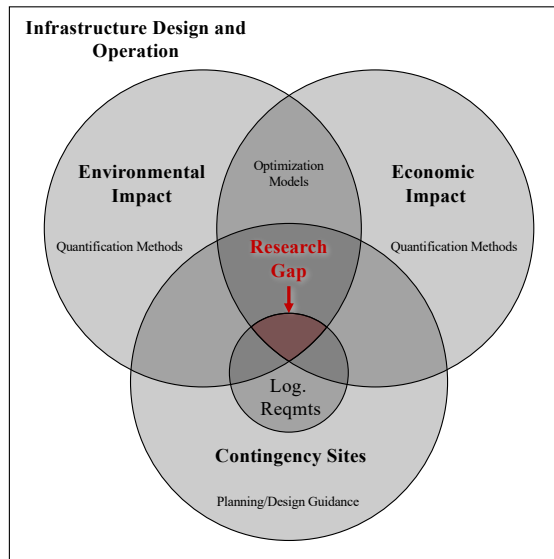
Infrastructure Design and Operation

Environmental Impact

Quantification Methods

Optimization Models

Economic Impact

Quantification Methods

Research Gap

Log. Reqmts

Contingency Sites

Planning/Design Guidance